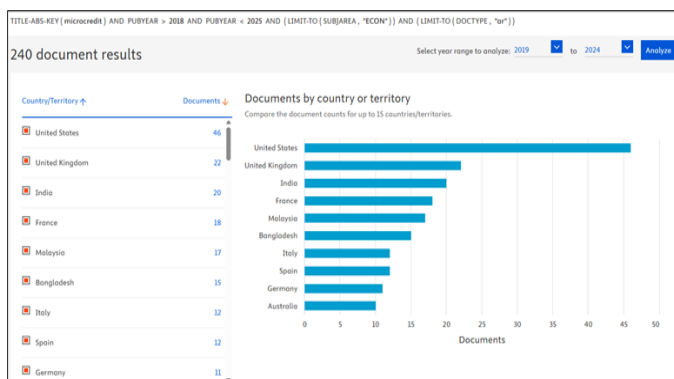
TITLE-ABS-KEY ( microcredit ) AND PUBYEAR > 2018 AND PUBYEAR < 2025 AND ( LIMIT-TO ( SUBJAREA , "ECON" ) ) AND ( LIMIT-TO ( DOCTYPE , "ar" ) )

240 document results

Select year range to analyze: 2019 to 2024 Analyze

| Country/Territory ↑ | Documents ↓ |
|---|---|
| United States | 46 |
| United Kingdom | 22 |
| India | 20 |
| France | 18 |
| Malaysia | 17 |
| Bangladesh | 15 |
| Italy | 12 |
| Spain | 12 |
| Germany | 11 |

Documents by country or territory

Compare the document counts for up to 15 countries/territories.

United States
United Kingdom
India
France
Malaysia
Bangladesh
Italy
Spain
Germany
Australia

0 5 10 15 20 25 30 35 40 45 50

Documents